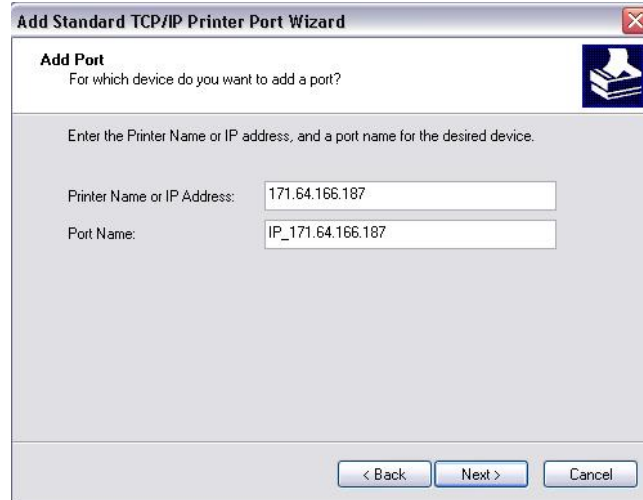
Add Standard TCP/IP Printer Port Wizard

Add Port
For which device do you want to add a port?

Enter the Printer Name or IP address, and a port name for the desired device.

Printer Name or IP Address: 171.64.166.187

Port Name: IP_171.64.166.187

< Back
Next >
Cancel